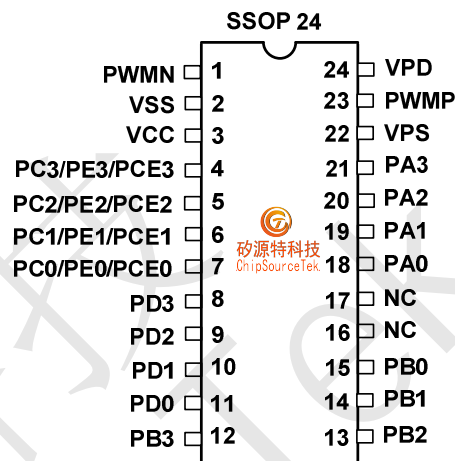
SSOP 24

PWMN 1
VSS 2
VCC 3
PC3/PE3/PCE3 4
PC2/PE2/PCE2 5
PC1/PE1/PCE1 6
PC0/PE0/PCE0 7
PD3 8
PD2 9
PD1 10
PD0 11
PB3 12

24 VPD
23 PWMP
22 VPS
21 PA3
20 PA2
19 PA1
18 PA0
17 NC
16 NC
15 PB0
14 PB1
13 PB2

矽源特科技
ChipSourceTek